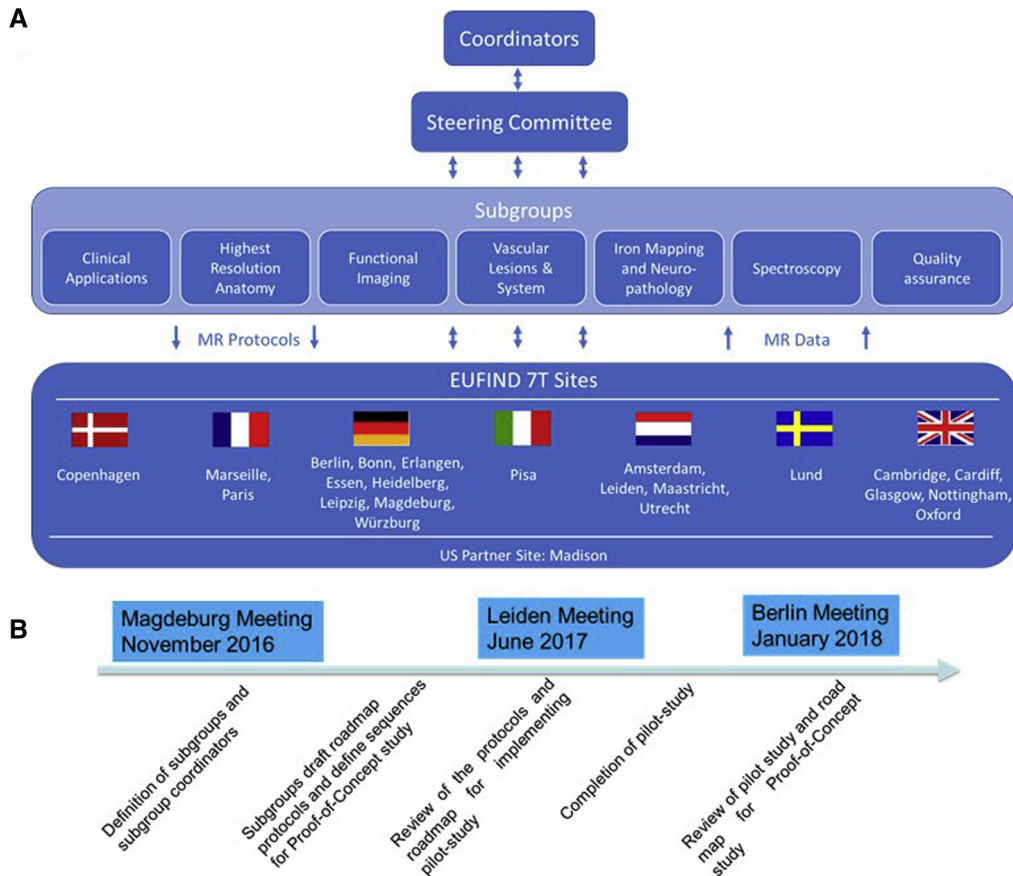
A

Coordinators

Steering Committee

Subgroups

Clinical Applications

Highest Resolution Anatomy

Functional Imaging

Vascular Lesions & System

Iron Mapping and Neuropathology

Spectroscopy

Quality assurance

MR Protocols

MR Data

EUFIND 7T Sites

Copenhagen

Marseille, Paris

Berlin, Bonn, Erlangen, Essen, Heidelberg, Leipzig, Magdeburg, Würzburg

Pisa

Amsterdam, Leiden, Maastricht, Utrecht

Lund

Cambridge, Cardiff, Glasgow, Nottingham, Oxford

US Partner Site: Madison

B

Magdeburg Meeting November 2016

Leiden Meeting June 2017

Berlin Meeting January 2018

Definition of subgroups and subgroup coordinators

Subgroups draft roadmap protocols and define sequences for Proof-of-Concept study

Review of the protocols and roadmap for implementing pilot-study

Completion of pilot-study

Review of pilot study and road map for Proof-of-Concept study